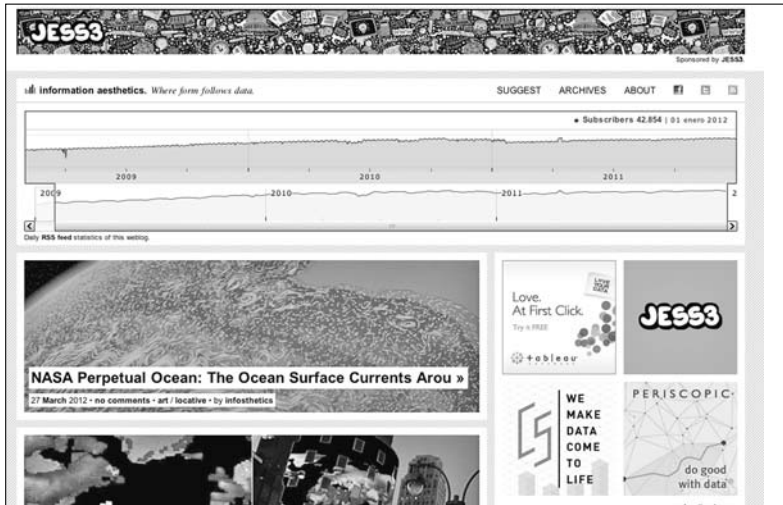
JESS3

Sponsored by JESS3.

information aesthetics. Where form follows data.

SUGGEST ARCHIVES ABOUT

• Subscribers 42.854 | 01 enero 2012

2009 2010 2011

2009 2010 2011 2

Daily RSS feed statistics of this weblog.

NASA Perpetual Ocean: The Ocean Surface Currents Arou »

27 March 2012 • no comments • art / locative • by infosthetics

Love. At First Click.

Try it FREE

+ a b l e a u

JESS3

WE MAKE DATA COME TO LIFE

PERISCOPIC

do good with data